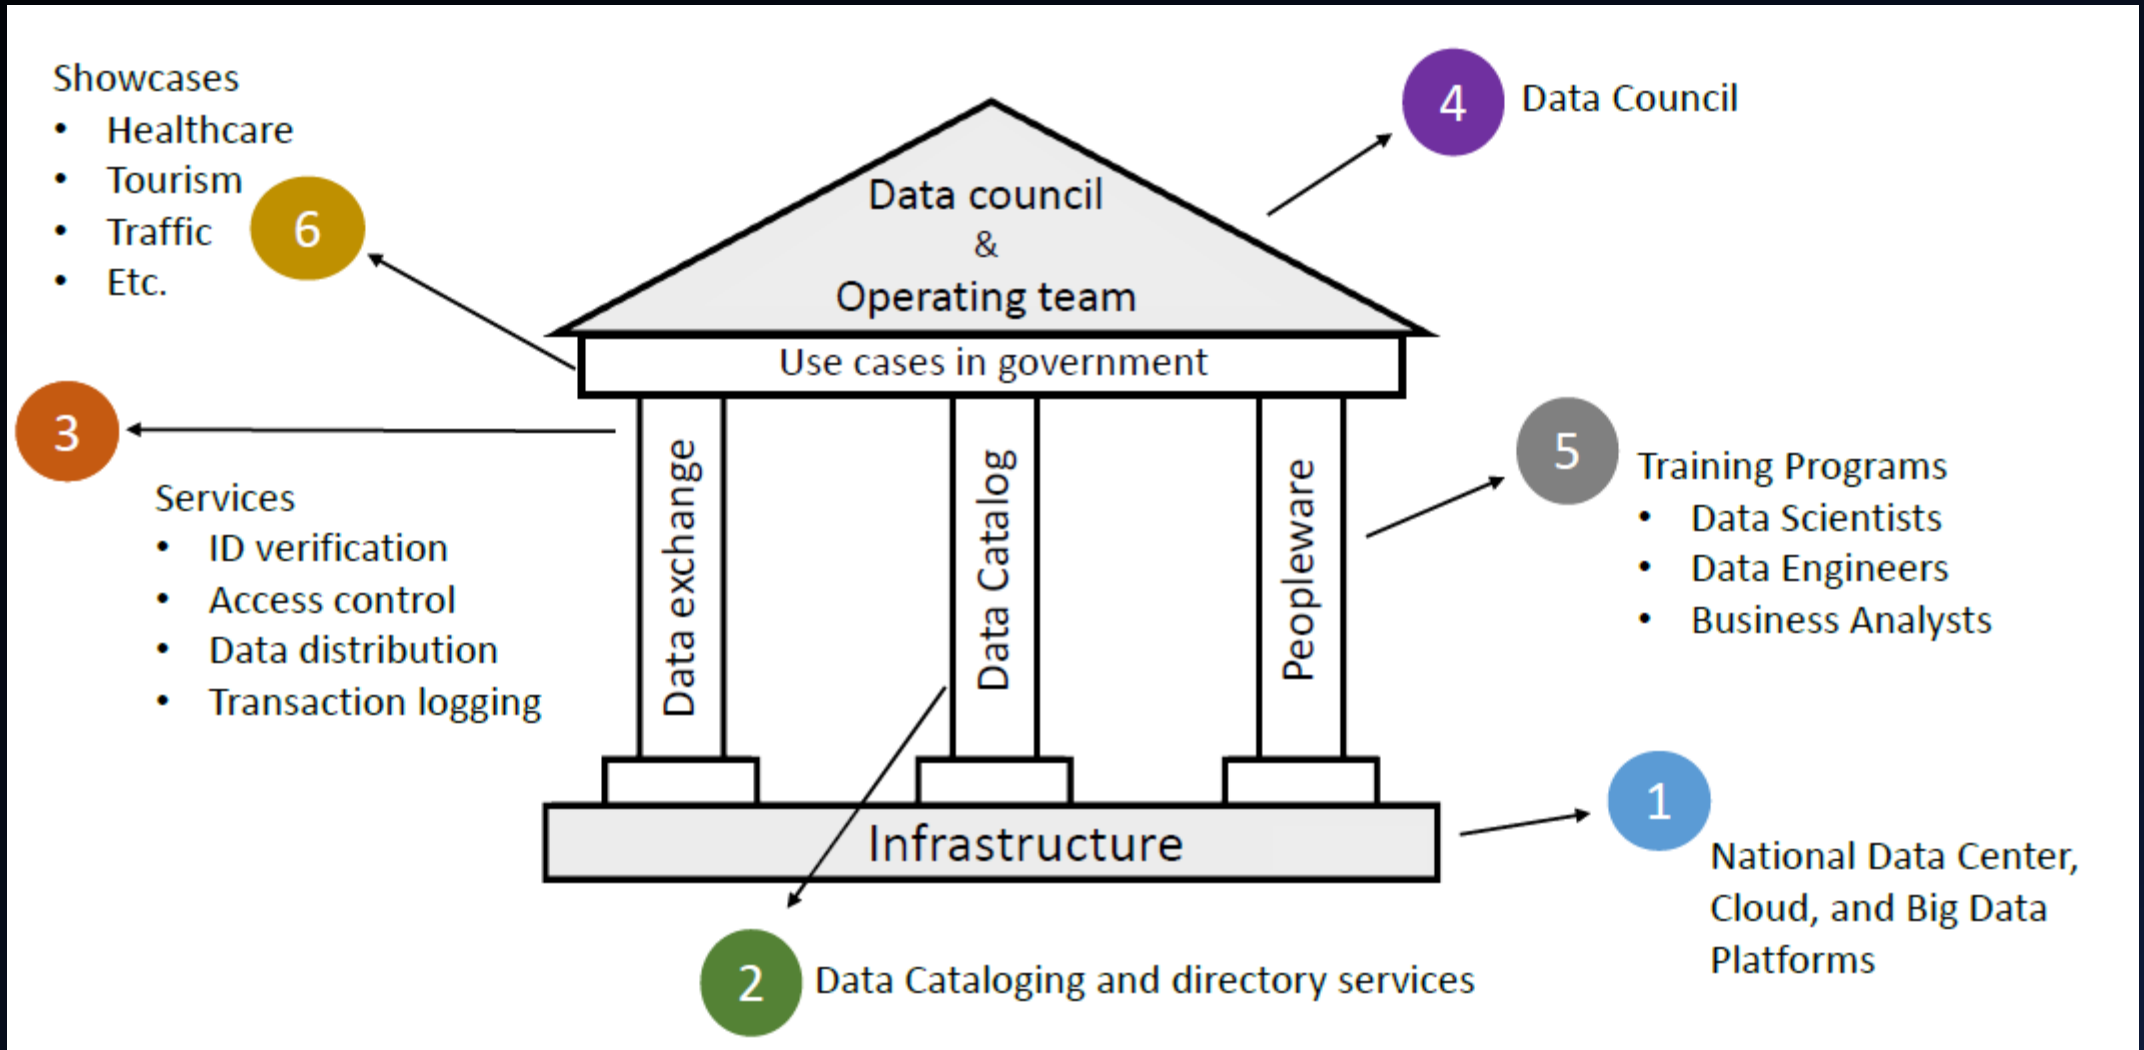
Showcases
• Healthcare
• Tourism
• Traffic
• Etc.

6

Data council
&
Operating team

4 Data Council

Use cases in government

3

Services
• ID verification
• Access control
• Data distribution
• Transaction logging

Data exchange

Data Catalog

Peopleware

5 Training Programs
• Data Scientists
• Data Engineers
• Business Analysts

Infrastructure

1 National Data Center, Cloud, and Big Data Platforms

2 Data Cataloging and directory services